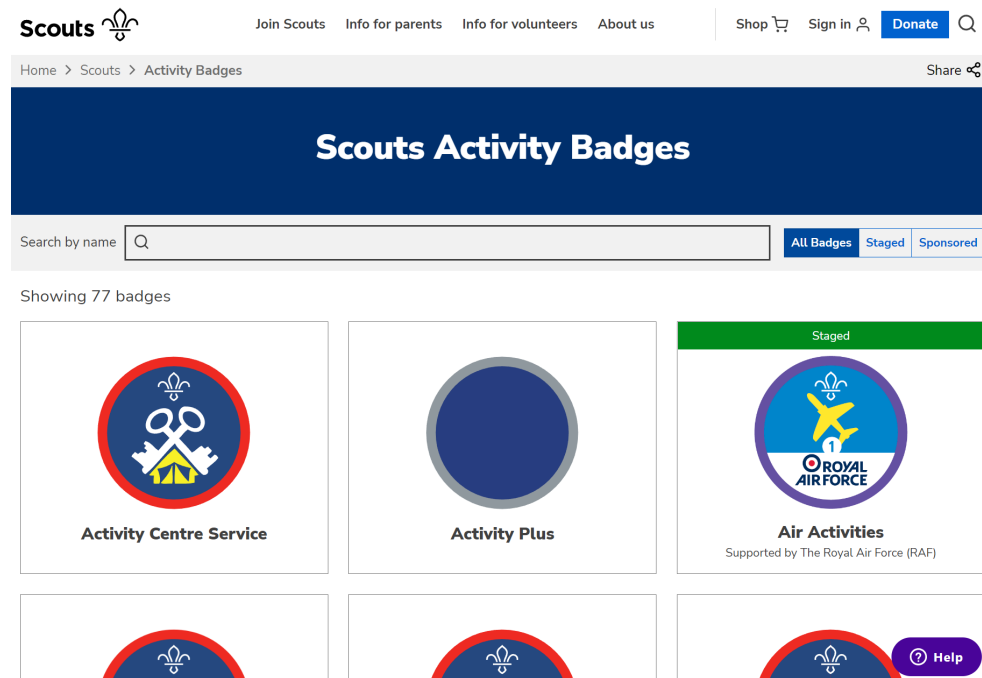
Scouts

Join Scouts Info for parents Info for volunteers About us

Shop Sign in Donate

Home > Scouts > Activity Badges

Share

Scouts Activity Badges

Search by name

All Badges Staged Sponsored

Showing 77 badges

Activity Centre Service

Activity Plus

Staged

1

ROYAL AIR FORCE

Air Activities

Supported by The Royal Air Force (RAF)

Help